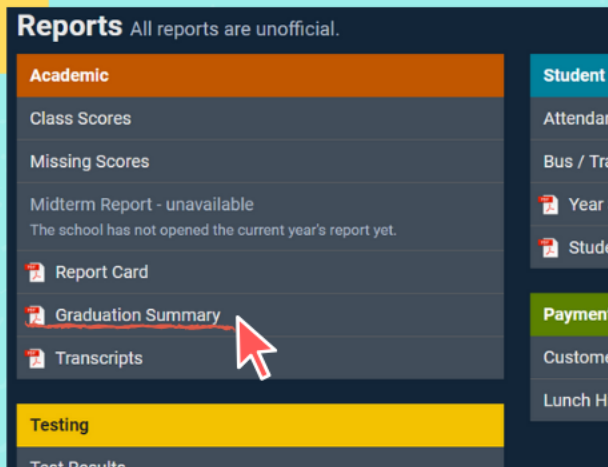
Reports All reports are unofficial.

Academic

Class Scores

Missing Scores

Midterm Report - unavailable
The school has not opened the current year's report yet.

Report Card

Graduation Summary

Transcripts

Testing

Test Results

Student

Attendar

Bus / Tra

Year

Stude

Payment

Custome

Lunch H